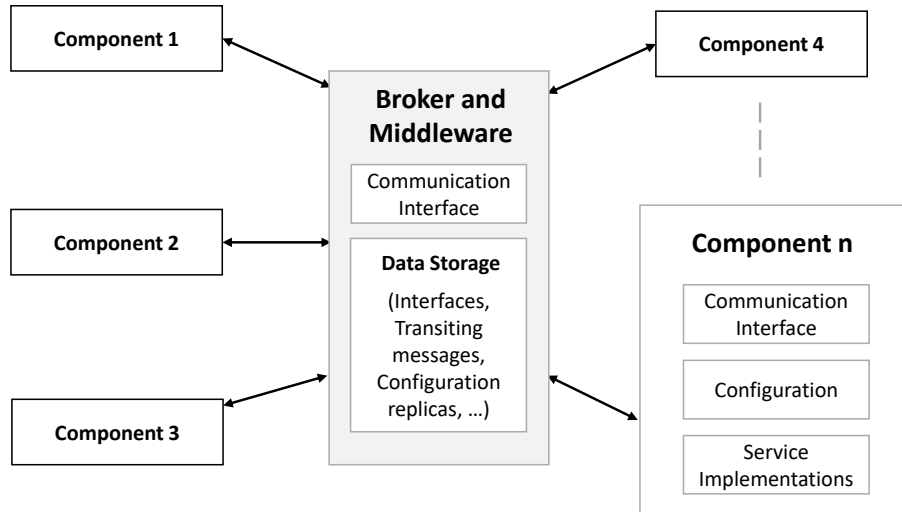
Component 1

Component 4

Broker and Middleware

Communication Interface

Data Storage

(Interfaces, Transiting messages, Configuration replicas, …)

Component 2

Component n

Communication Interface

Configuration

Service Implementations

Component 3